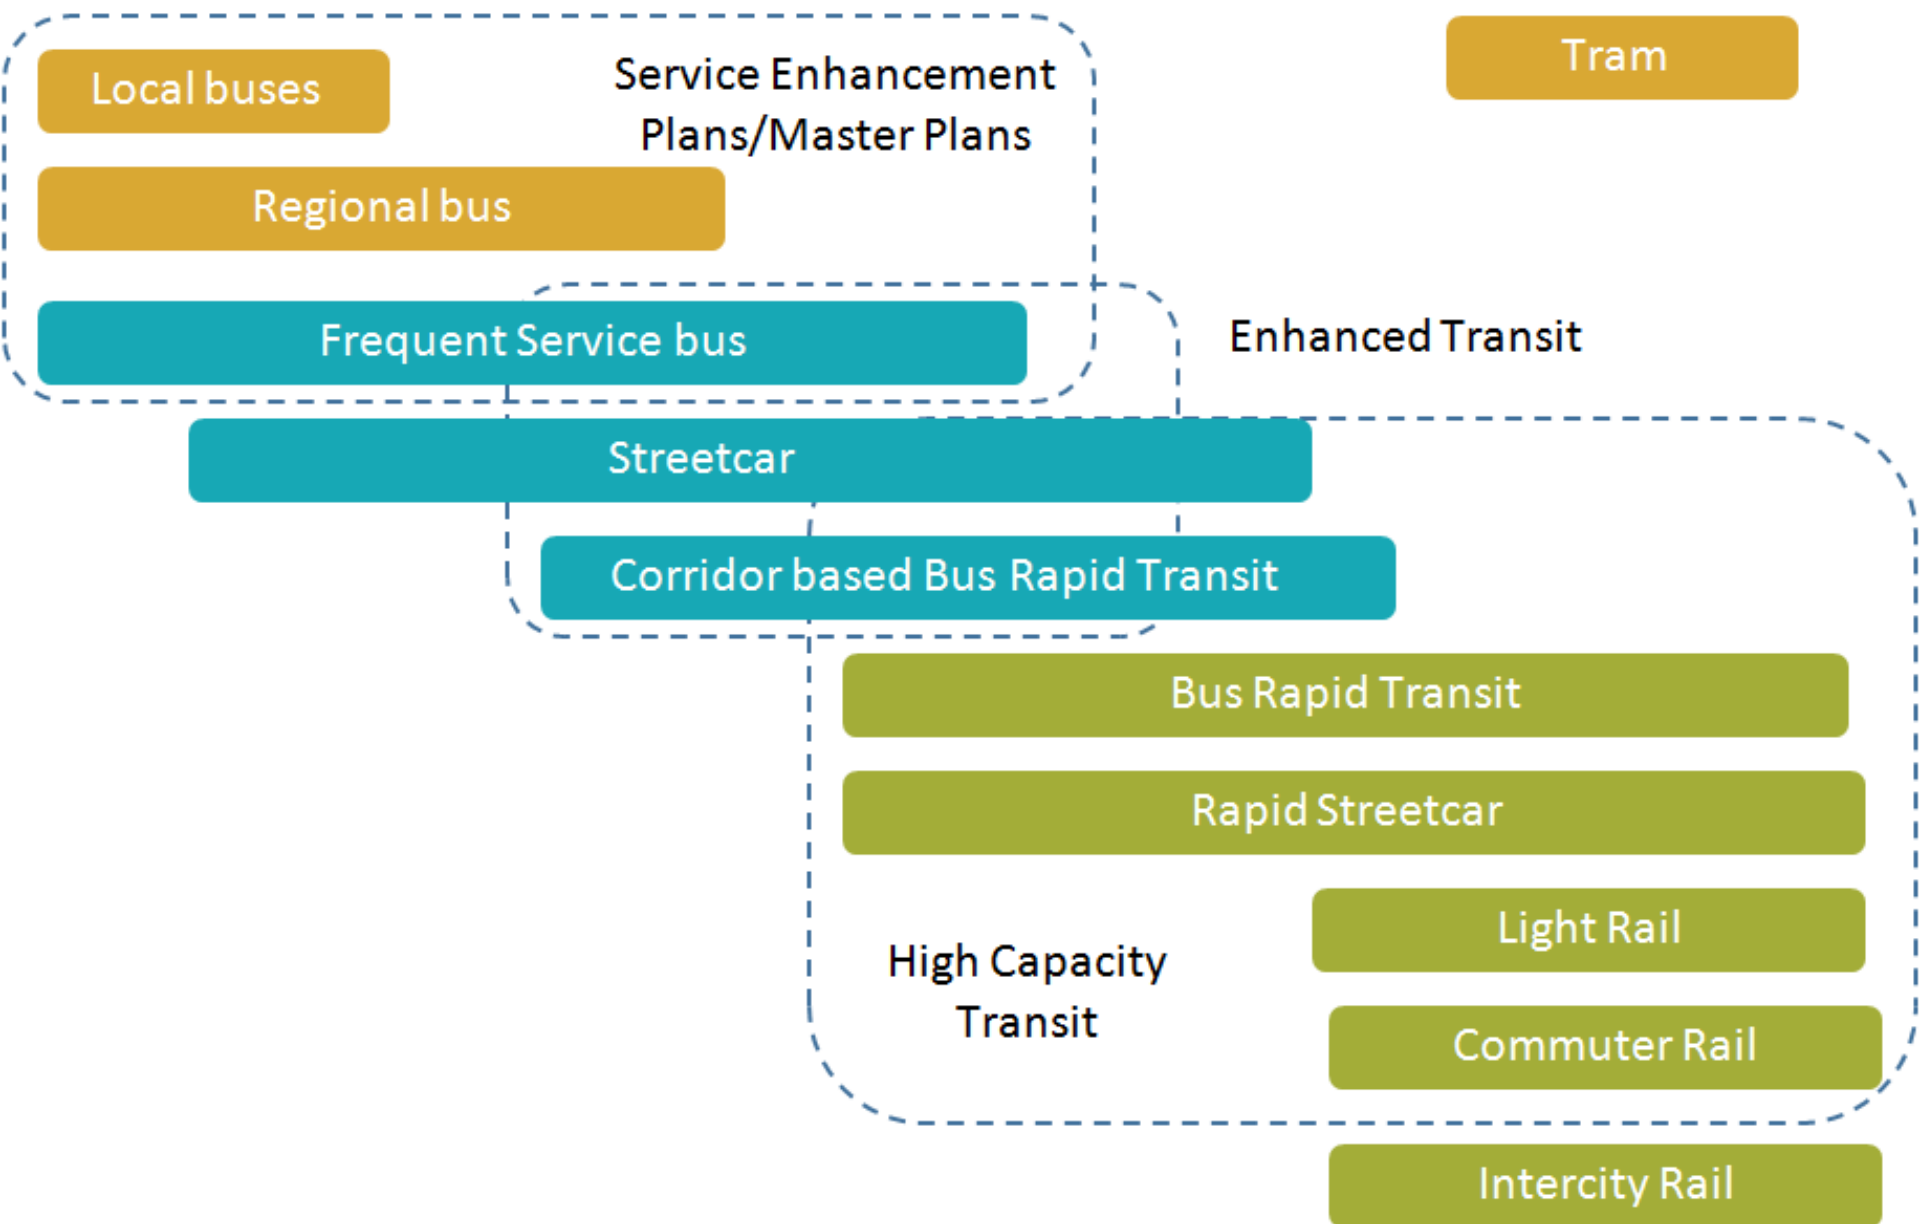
Local buses

Service Enhancement Plans/Master Plans

Tram

Regional bus

Frequent Service bus

Enhanced Transit

Streetcar

Corridor based Bus Rapid Transit

Bus Rapid Transit

Rapid Streetcar

Light Rail

High Capacity Transit

Commuter Rail

Intercity Rail